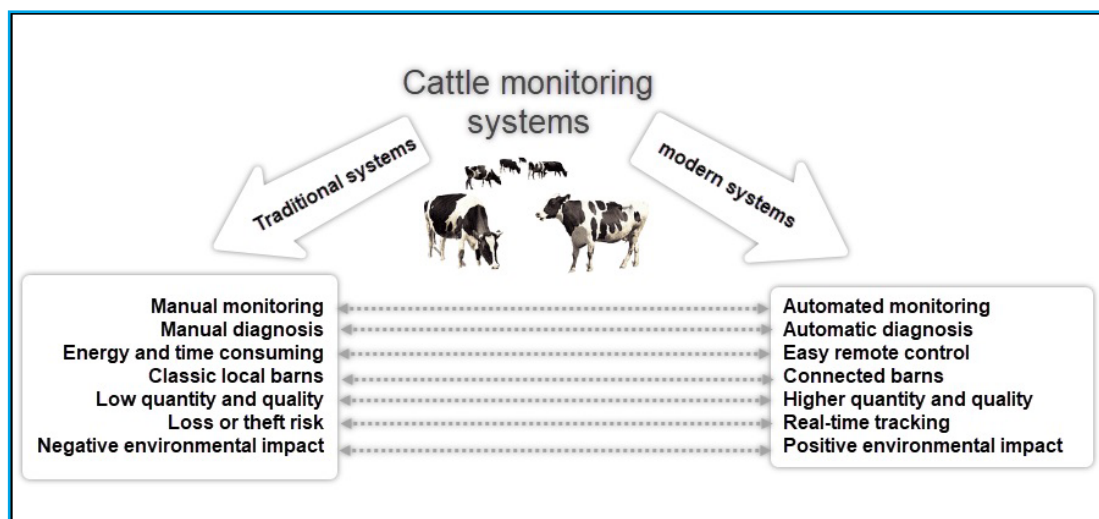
Cattle monitoring systems

Traditional systems

modern systems

Manual monitoring
Manual diagnosis
Energy and time consuming
Classic local barns
Low quantity and quality
Loss or theft risk
Negative environmental impact

Automated monitoring
Automatic diagnosis
Easy remote control
Connected barns
Higher quantity and quality
Real-time tracking
Positive environmental impact